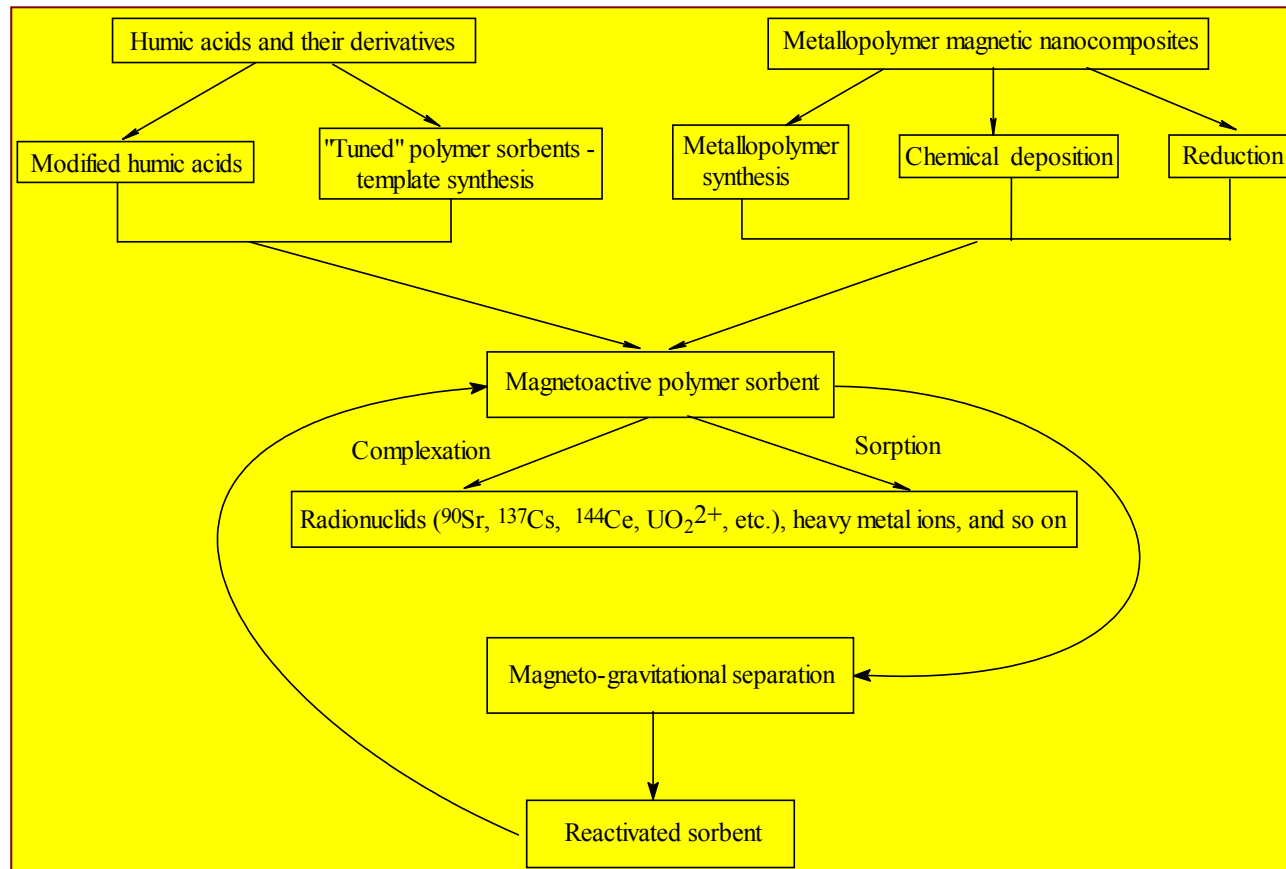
Humic acids and their derivatives

Metallopolymer magnetic nanocomposites

Modified humic acids

"Tuned" polymer sorbents - template synthesis

Metallopolymer synthesis

Chemical deposition

Reduction

Magnetoactive polymer sorbent

Complexation

Sorption

Radionuclids ($^{90}$Sr, $^{137}$Cs, $^{144}$Ce, $UO_2^{2+}$, etc.), heavy metal ions, and so on

Magneto-gravitational separation

Reactivated sorbent